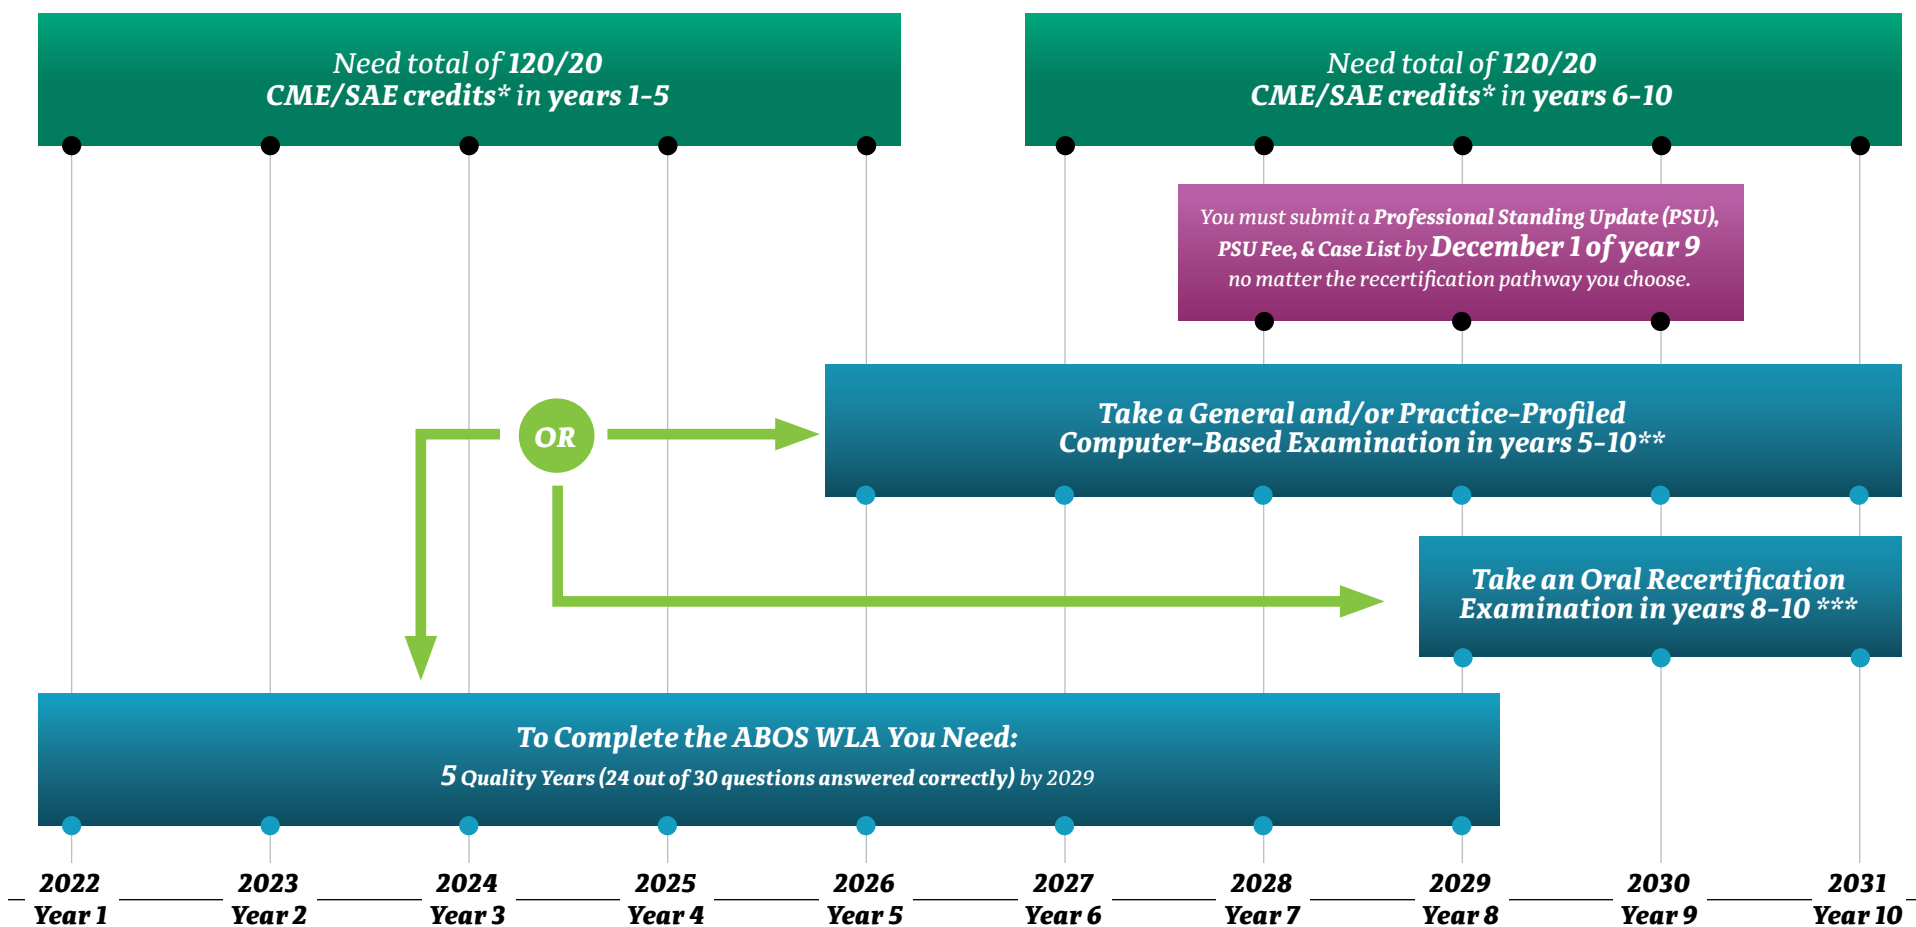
Need total of 120/20
CME/SAE credits* in years 1-5

Need total of 120/20
CME/SAE credits* in years 6-10

You must submit a Professional Standing Update (PSU), PSU Fee, & Case List by December 1 of year 9 no matter the recertification pathway you choose.

OR

Take a General and/or Practice-Profiled Computer-Based Examination in years 5-10**

Take an Oral Recertification Examination in years 8-10 ***

To Complete the ABOS WLA You Need:
5 Quality Years (24 out of 30 questions answered correctly) by 2029

2022
Year 1

2023
Year 2

2024
Year 3

2025
Year 4

2026
Year 5

2027
Year 6

2028
Year 7

2029
Year 8

2030
Year 9

2031
Year 10